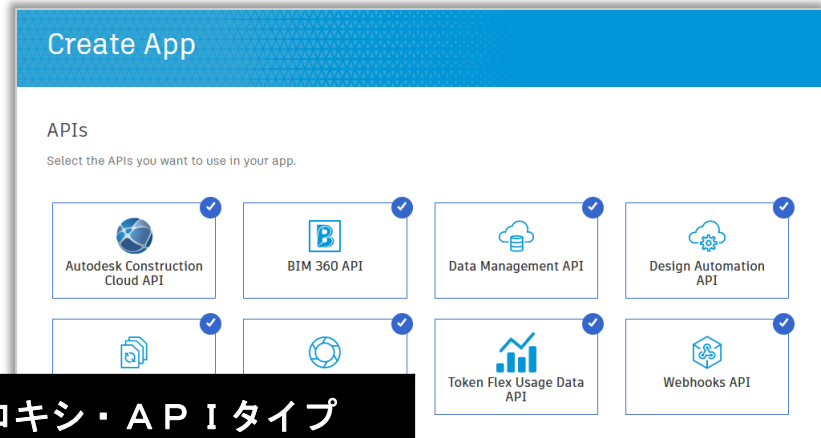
Create App

APIs

Select the APIs you want to use in your app.

Autodesk Construction Cloud API

BIM 360 API

Data Management API

Design Automation API

Token Flex Usage Data API

Webhooks API

ロキシ・ＡＰＩタイプ